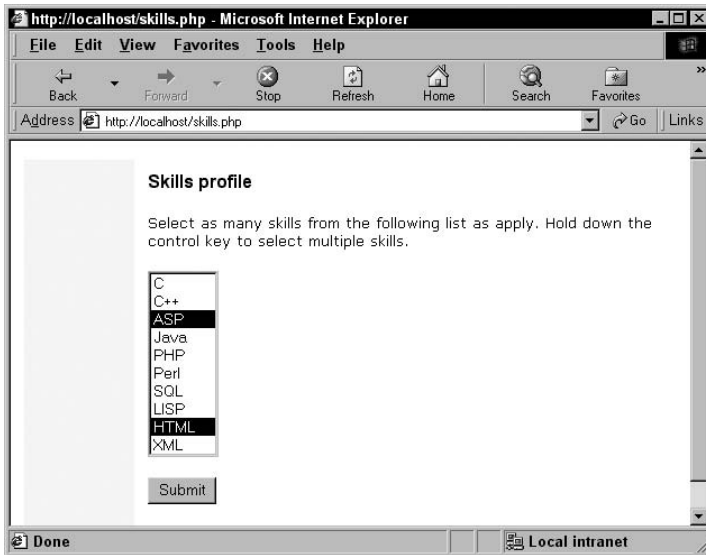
http://localhost/skills.php - Microsoft Internet Explorer

File Edit View Favorites Tools Help

Back Forward Stop Refresh Home Search Favorites

Address http://localhost/skills.php Go Links

Skills profile

Select as many skills from the following list as apply. Hold down the control key to select multiple skills.

C
C++
ASP
Java
PHP
Perl
SQL
LISP
HTML
XML

Submit

Done Local intranet